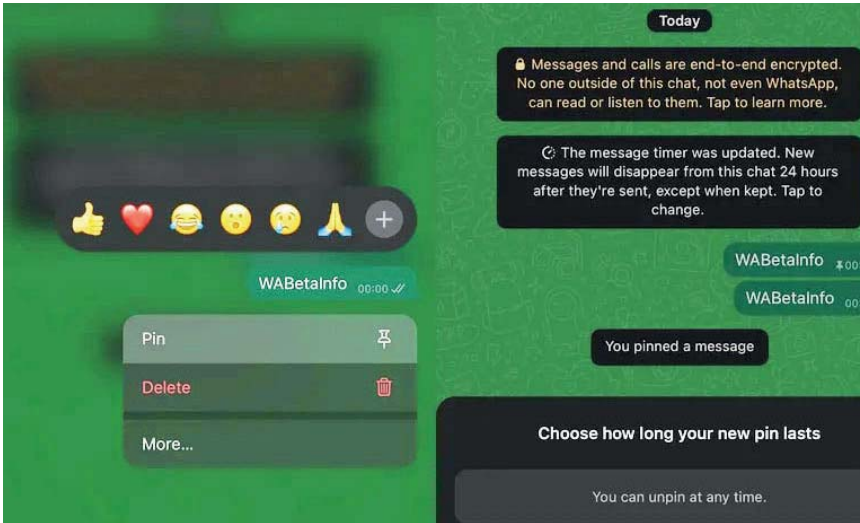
WABetaInfo 00:00

Pin

Delete

More...

Today

Messages and calls are end-to-end encrypted. No one outside of this chat, not even WhatsApp, can read or listen to them. Tap to learn more.

The message timer was updated. New messages will disappear from this chat 24 hours after they're sent, except when kept. Tap to change.

WABetaInfo 00

WABetaInfo 0

You pinned a message

Choose how long your new pin lasts

You can unpin at any time.